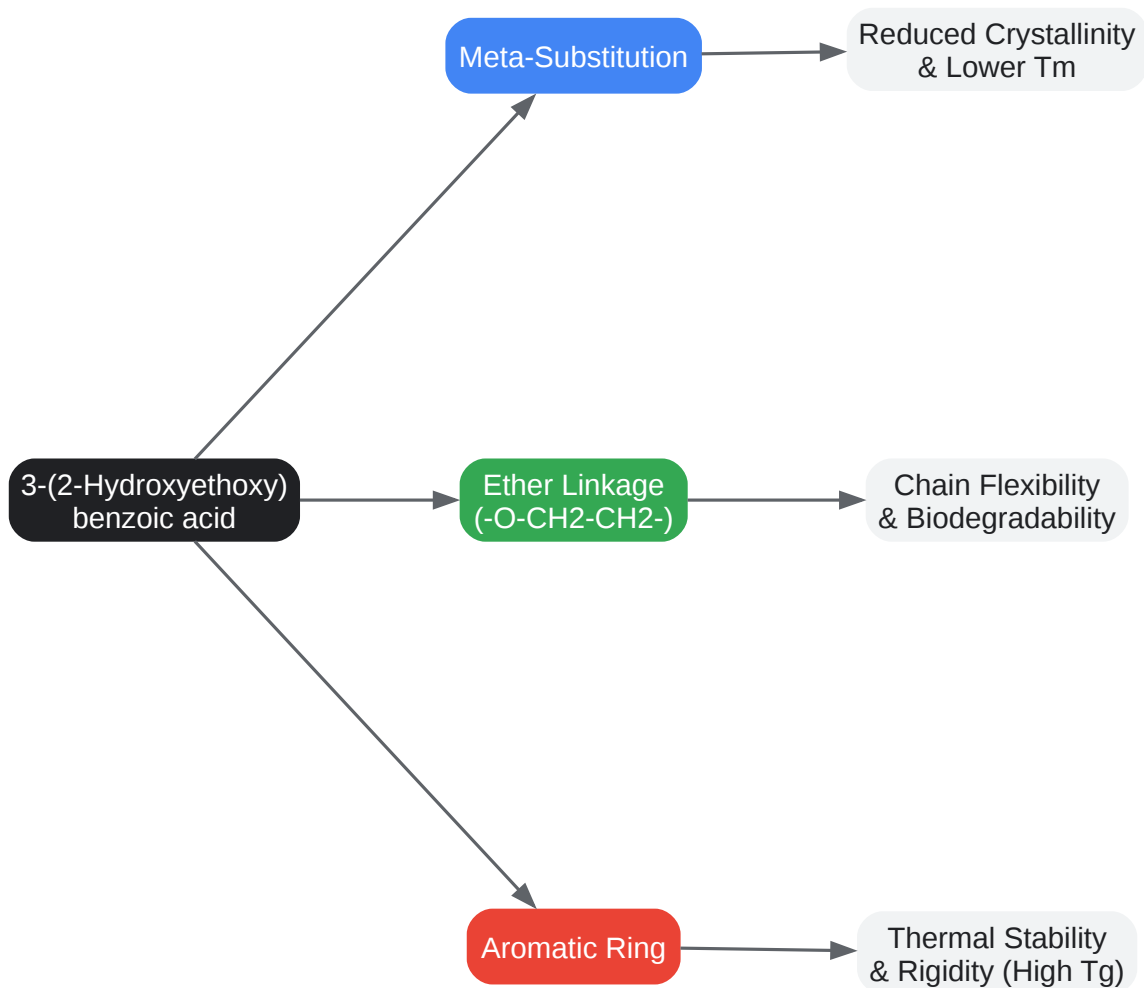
Meta-Substitution

Reduced Crystallinity & Lower Tm

3-(2-Hydroxyethoxy) benzoic acid

Ether Linkage (-O-CH2-CH2-)

Chain Flexibility & Biodegradability

Aromatic Ring

Thermal Stability & Rigidity (High Tg)